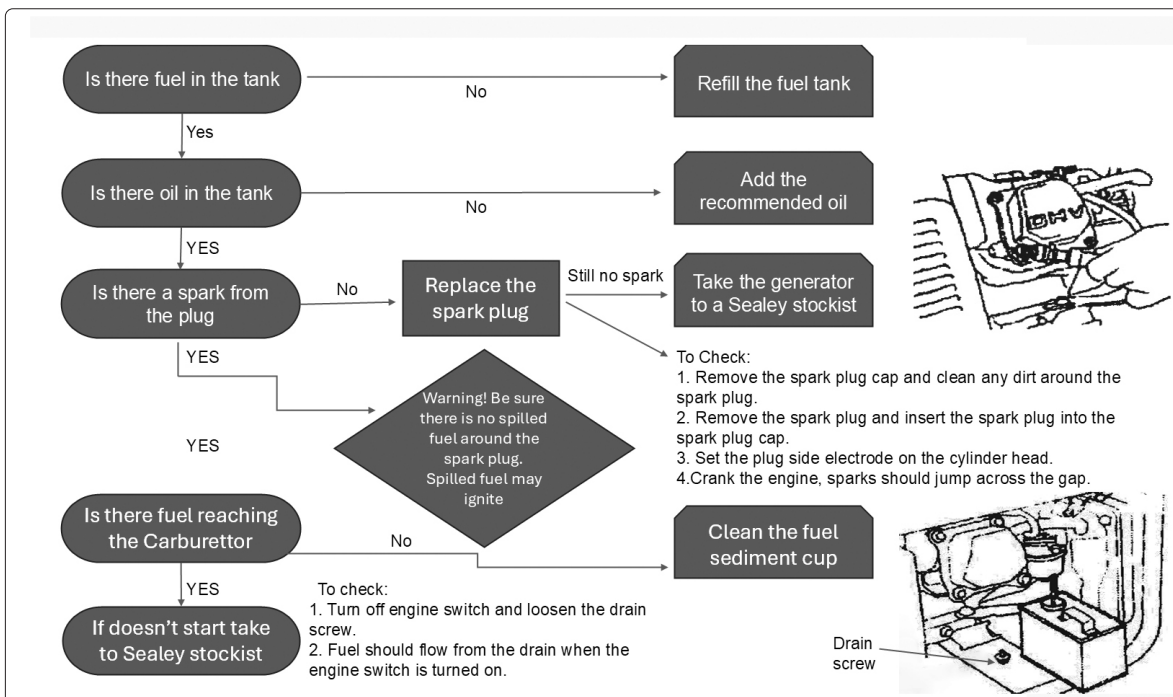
Is there fuel in the tank

No

Refill the fuel tank

Yes

Is there oil in the tank

No

Add the recommended oil

YES

Is there a spark from the plug

No

Replace the spark plug

Still no spark

Take the generator to a Sealey stockist

OHV

YES

To Check:
1. Remove the spark plug cap and clean any dirt around the spark plug.
2. Remove the spark plug and insert the spark plug into the spark plug cap.
3. Set the plug side electrode on the cylinder head.
4.Crank the engine, sparks should jump across the gap.

Warning! Be sure there is no spilled fuel around the spark plug. Spilled fuel may ignite

YES

Is there fuel reaching the Carburettor

No

Clean the fuel sediment cup

YES

If doesn't start take to Sealey stockist

To check:
1. Turn off engine switch and loosen the drain screw.
2. Fuel should flow from the drain when the engine switch is turned on.

Drain screw